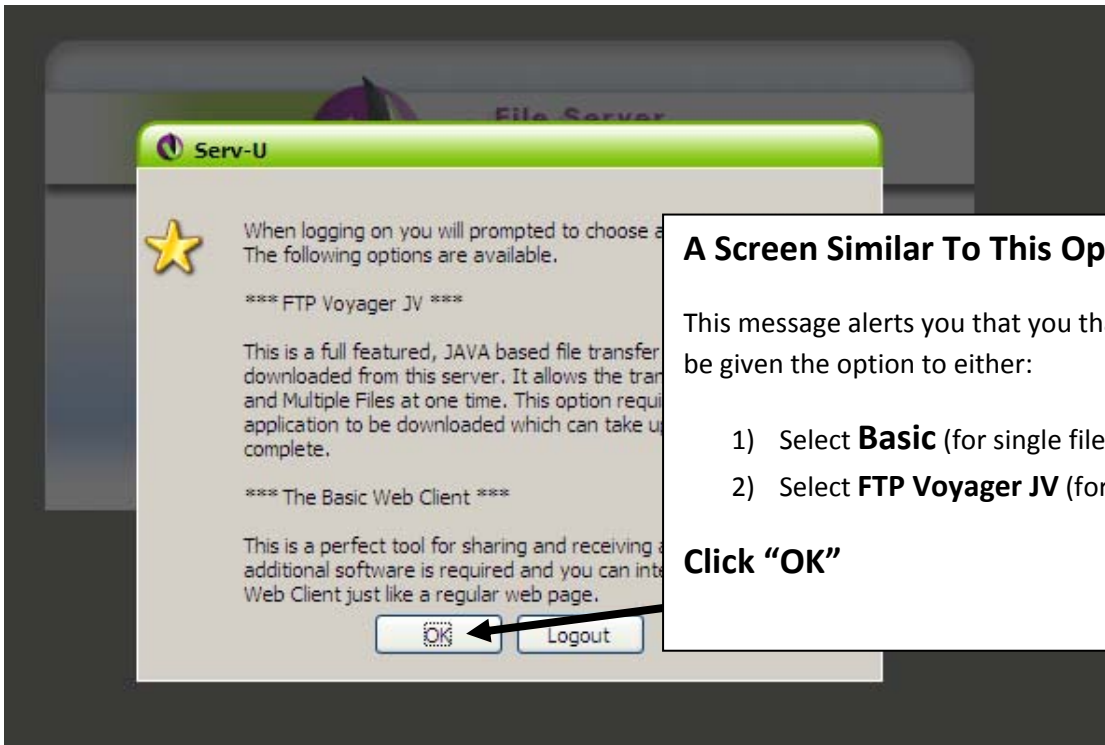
File Server

Serv-U

When logging on you will prompted to choose a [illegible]
The following options are available.

*** FTP Voyager JV ***

This is a full featured, JAVA based file transfer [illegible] downloaded from this server. It allows the tran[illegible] and Multiple Files at one time. This option requi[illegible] application to be downloaded which can take u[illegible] complete.

*** The Basic Web Client ***

This is a perfect tool for sharing and receiving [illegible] additional software is required and you can inte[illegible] Web Client just like a regular web page.

OK Logout

A Screen Similar To This Op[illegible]

This message alerts you that you th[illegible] be given the option to either:

1) Select **Basic** (for single file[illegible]
2) Select **FTP Voyager JV** (fo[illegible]

Click "OK"